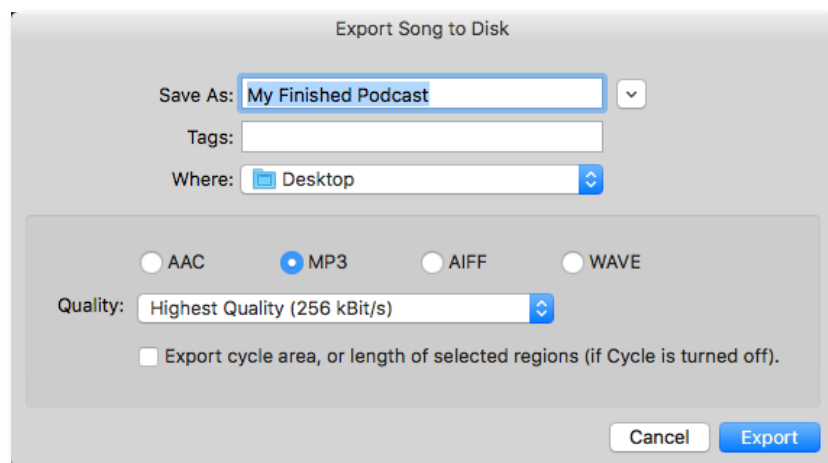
Export Song to Disk

Save As: My Finished Podcast

Tags:

Where: Desktop

AAC MP3 AIFF WAVE

Quality: Highest Quality (256 kBit/s)

Export cycle area, or length of selected regions (if Cycle is turned off).

Cancel Export